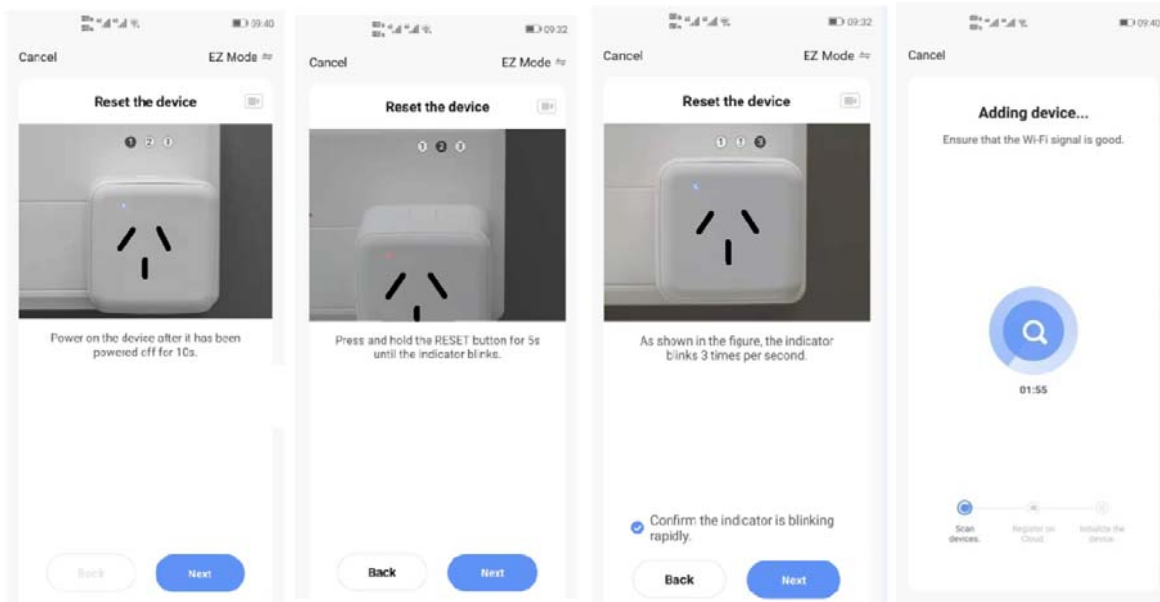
09:40

Cancel

EZ Mode

Reset the device

1 2 3

Power on the device after it has been powered off for 10s.

Back

Next

09:32

Cancel

EZ Mode

Reset the device

1 2 3

Press and hold the RESET button for 5s until the indicator blinks.

Back

Next

09:32

Cancel

EZ Mode

Reset the device

1 2 3

As shown in the figure, the indicator blinks 3 times per second.

Confirm the indicator is blinking rapidly.

Back

Next

09:40

Cancel

Adding device...

Ensure that the Wi-Fi signal is good.

01:55

Scan devices.

Register on Cloud.

Initialize the device.